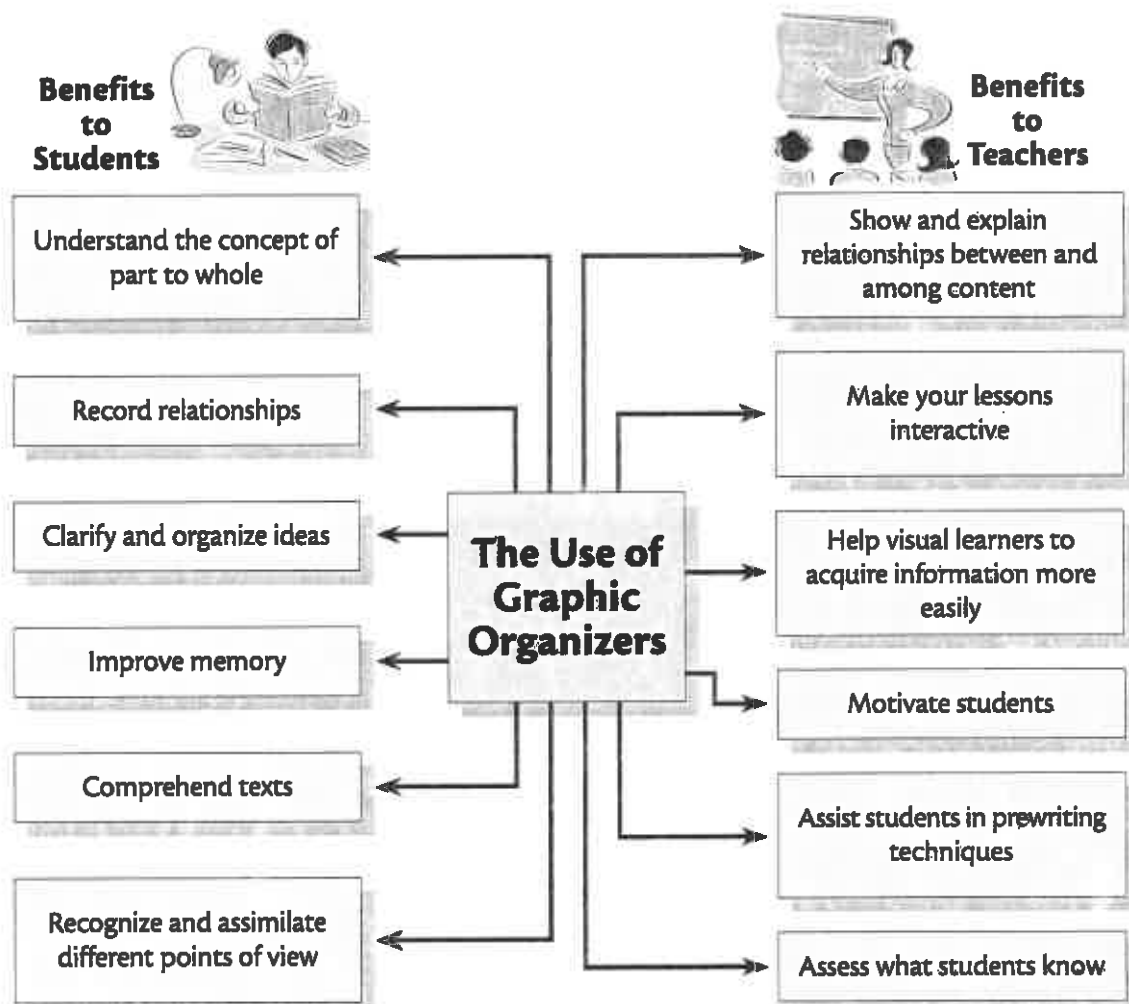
Benefits to Students

Benefits to Teachers

Understand the concept of part to whole

Record relationships

Clarify and organize ideas

Improve memory

Comprehend texts

Recognize and assimilate different points of view

The Use of Graphic Organizers

Show and explain relationships between and among content

Make your lessons interactive

Help visual learners to acquire information more easily

Motivate students

Assist students in prewriting techniques

Assess what students know